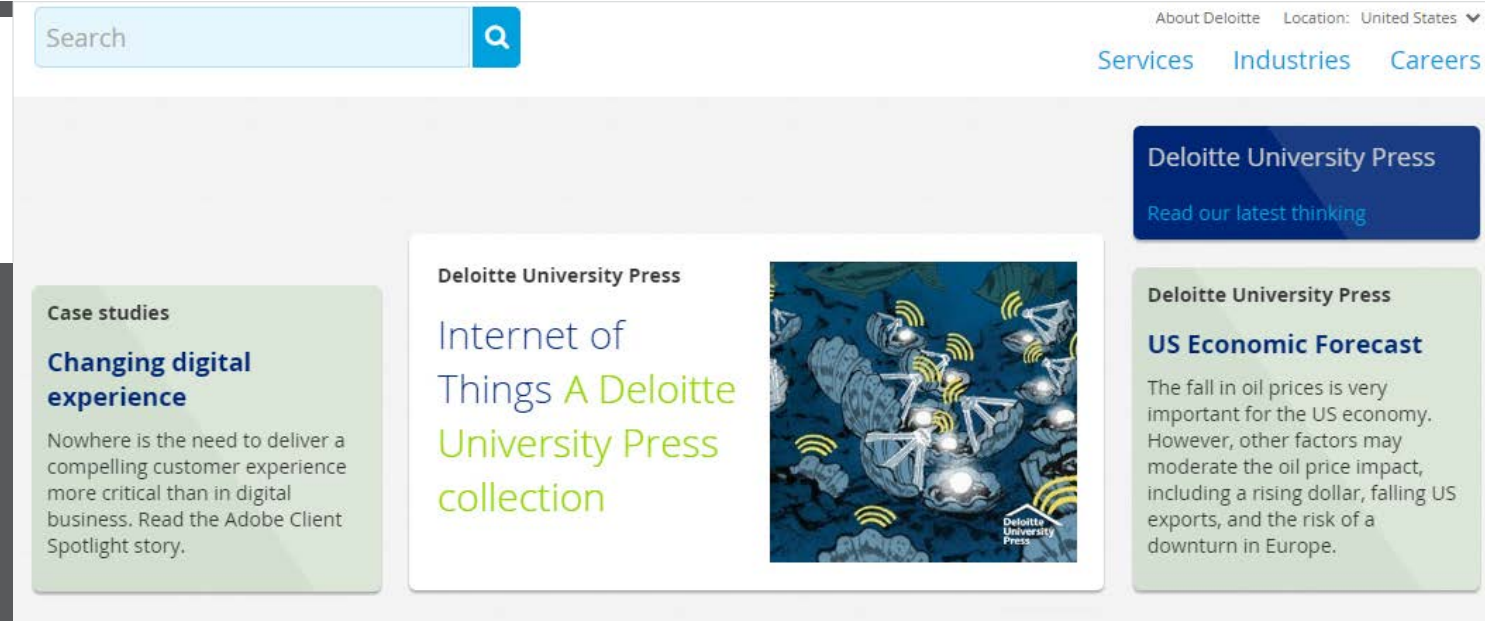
Search

About Deloitte Location: United States

Services Industries Careers

Deloitte University Press

Read our latest thinking

Case studies

Changing digital experience

Nowhere is the need to deliver a compelling customer experience more critical than in digital business. Read the Adobe Client Spotlight story.

Deloitte University Press

Internet of Things A Deloitte University Press collection

Deloitte University Press

Deloitte University Press

US Economic Forecast

The fall in oil prices is very important for the US economy. However, other factors may moderate the oil price impact, including a rising dollar, falling US exports, and the risk of a downturn in Europe.